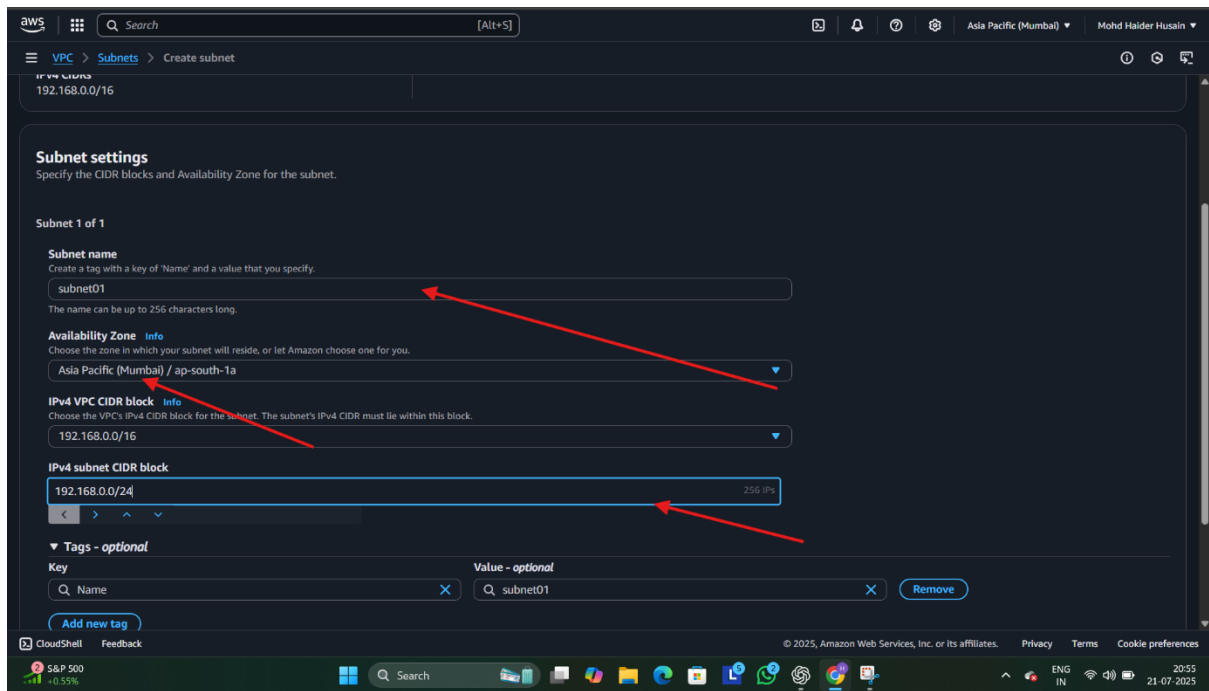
aws Search [Alt+S] Asia Pacific (Mumbai) ▾ Mohd Haider Husain ▾

VPC > Subnets > Create subnet

IPv4 CIDRs
192.168.0.0/16

Subnet settings
Specify the CIDR blocks and Availability Zone for the subnet.

Subnet 1 of 1

Subnet name
Create a tag with a key of 'Name' and a value that you specify.
subnet01
The name can be up to 256 characters long.

Availability Zone Info
Choose the zone in which your subnet will reside, or let Amazon choose one for you.
Asia Pacific (Mumbai) / ap-south-1a

IPv4 VPC CIDR block Info
Choose the VPC's IPv4 CIDR block for the subnet. The subnet's IPv4 CIDR must lie within this block.
192.168.0.0/16

IPv4 subnet CIDR block
192.168.0.0/24 256 IPs

▼ Tags - optional
Key
Name
Value - optional
subnet01
Remove

Add new tag

CloudShell Feedback © 2025, Amazon Web Services, Inc. or its affiliates. Privacy Terms Cookie preferences

2 S&P 500 +0.55% Search ENG IN 20:55 21-07-2025